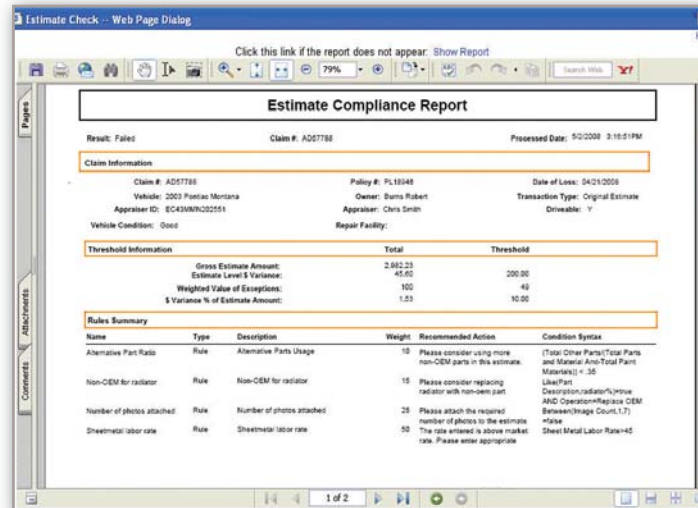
Estimate Check -- Web Page Dialog

Click this link if the report does not appear: Show Report

79%

Search Web

Pages

Attachments

Comments

Estimate Compliance Report

Result: Failed

Claim #: AD57788

Processed Date: 5/2/2008 3:16:51PM

Claim Information

Claim #: AD57788

Policy #: PL18046

Date of Loss: 04/21/2008

Vehicle: 2003 Pontiac Montana

Owner: Burns Robert

Transaction Type: Original Estimate

Appraiser ID: EC43MMN282551

Appraiser: Chris Smith

Driveable: Y

Vehicle Condition: Good

Repair Facility:

| Threshold Information | Total | Threshold |
|---|---|---|
| Gross Estimate Amount: | 2,982.23 | |
| Estimate Level $ Variance: | 45.60 | 200.00 |
| Weighted Value of Exceptions: | 100 | 49 |
| $ Variance % of Estimate Amount: | 1.53 | 10.00 |

Rules Summary

| Name | Type | Description | Weight | Recommended Action | Condition Syntax |
|---|---|---|---|---|---|
| Alternative Part Ratio | Rule | Alternative Parts Usage | 10 | Please consider using more non-OEM parts in this estimate. | (Total Other Parts/(Total Parts and Material Amt-Total Paint Materials)) < .35 |
| Non-OEM for radiator | Rule | Non-OEM for radiator | 15 | Please consider replacing radiator with non-oem part | Like(Part Description,radiator%)=true AND Operation=Replace OEM |
| Number of photos attached | Rule | Number of photos attached | 25 | Please attach the required number of photos to the estimate | Between(Image Count,1,7) =false |
| Sheetmetal labor rate | Rule | Sheetmetal labor rate | 50 | The rate entered is above market rate. Please enter appropriate | Sheet Metal Labor Rate>45 |

1 of 2